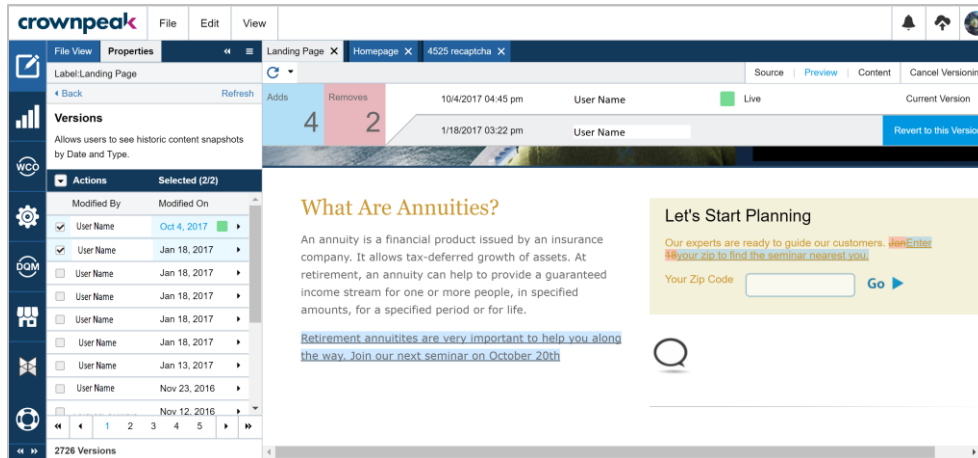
crownpeak File Edit View

File View Properties

Label:Landing Page

Back Refresh

Versions

Allows users to see historic content snapshots by Date and Type.

Actions Selected (2/2)

| Modified By | Modified On |
|---|---|
| User Name | Oct 4, 2017 |
| User Name | Jan 18, 2017 |
| User Name | Jan 18, 2017 |
| User Name | Jan 18, 2017 |
| User Name | Jan 18, 2017 |
| User Name | Jan 18, 2017 |
| User Name | Jan 13, 2017 |
| User Name | Nov 23, 2016 |
| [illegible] | Nov 12, 2016 |

1 2 3 4 5

2726 Versions

WCO DQM

Landing Page Homepage 4525 recaptcha

Source Preview Content Cancel Versioning

Adds 4 Removes 2

10/4/2017 04:45 pm User Name Live Current Version

1/18/2017 03:22 pm User Name Revert to this Version

What Are Annuities?

An annuity is a financial product issued by an insurance company. It allows tax-deferred growth of assets. At retirement, an annuity can help to provide a guaranteed income stream for one or more people, in specified amounts, for a specified period or for life.

Retirement annuitites are very important to help you along the way. Join our next seminar on October 20th

Let's Start Planning

Our experts are ready to guide our customers. JanEnter 18your zip to find the seminar nearest you.

Your Zip Code Go